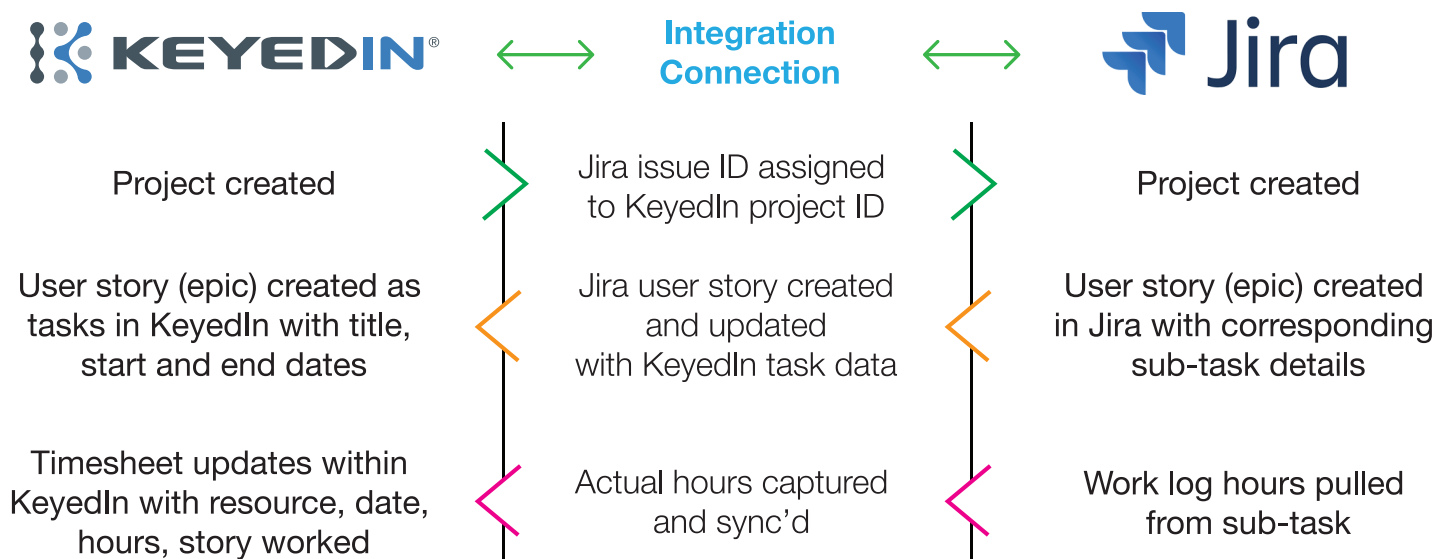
KEYEDIN®

Integration Connection

Jira

Project created

Jira issue ID assigned to KeyedIn project ID

Project created

User story (epic) created as tasks in KeyedIn with title, start and end dates

Jira user story created and updated with KeyedIn task data

User story (epic) created in Jira with corresponding sub-task details

Timesheet updates within KeyedIn with resource, date, hours, story worked

Actual hours captured and sync'd

Work log hours pulled from sub-task